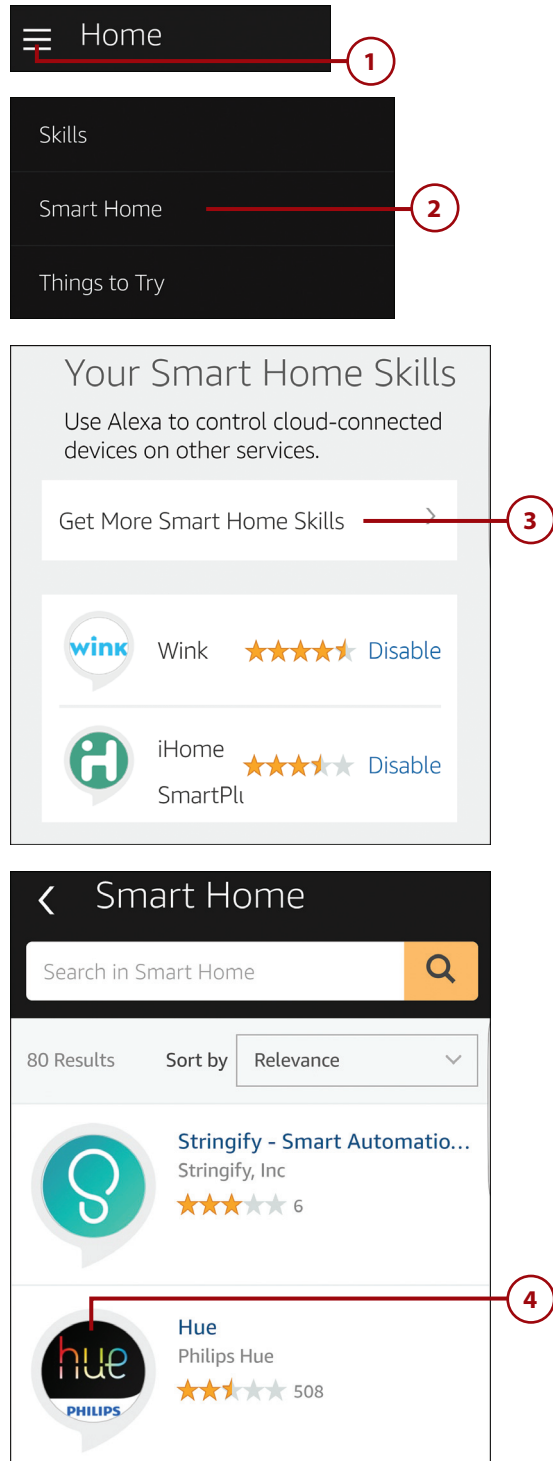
Home

1

Skills

Smart Home

2

Things to Try

Your Smart Home Skills

Use Alexa to control cloud-connected devices on other services.

Get More Smart Home Skills

3

wink

Wink

Disable

iHome SmartPl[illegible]

Disable

Smart Home

Search in Smart Home

80 Results

Sort by

Relevance

Stringify - Smart Automatio...

Stringify, Inc

6

4

hue

PHILIPS

Hue

Philips Hue

508